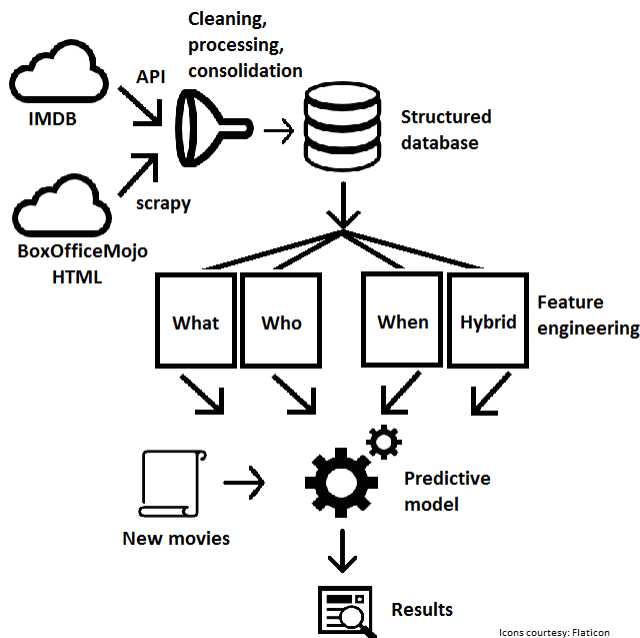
Cleaning, processing, consolidation

API

IMDB

scrapy

BoxOfficeMojo HTML

Structured database

What

Who

When

Hybrid

Feature engineering

New movies

Predictive model

Results

Icons courtesy: Flaticon